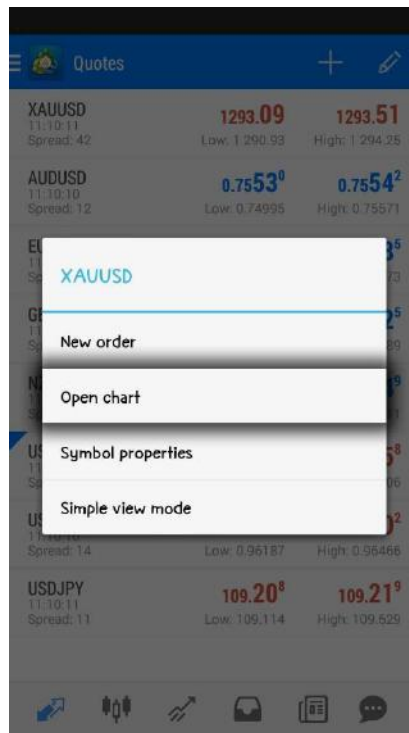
Quotes

XAUUSD
11:10:11
Spread: 42
1293.09
Low: 1 290.93
1293.51
High: 1 294.25

AUDUSD
11:10:10
Spread: 12
$0.753^{0}$
Low: 0.74995
$0.754^{2}$
High: 0.75571

EU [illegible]
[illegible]

GB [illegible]
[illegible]

NZ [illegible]
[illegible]

US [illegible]
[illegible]

US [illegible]
Spread: 14
Low: 0.96187
High: 0.96466

USDJPY
11:10:11
Spread: 11
$109.20^{8}$
Low: 109.114
$109.21^{9}$
High: 109.529

XAUUSD

New order

Open chart

Symbol properties

Simple view mode